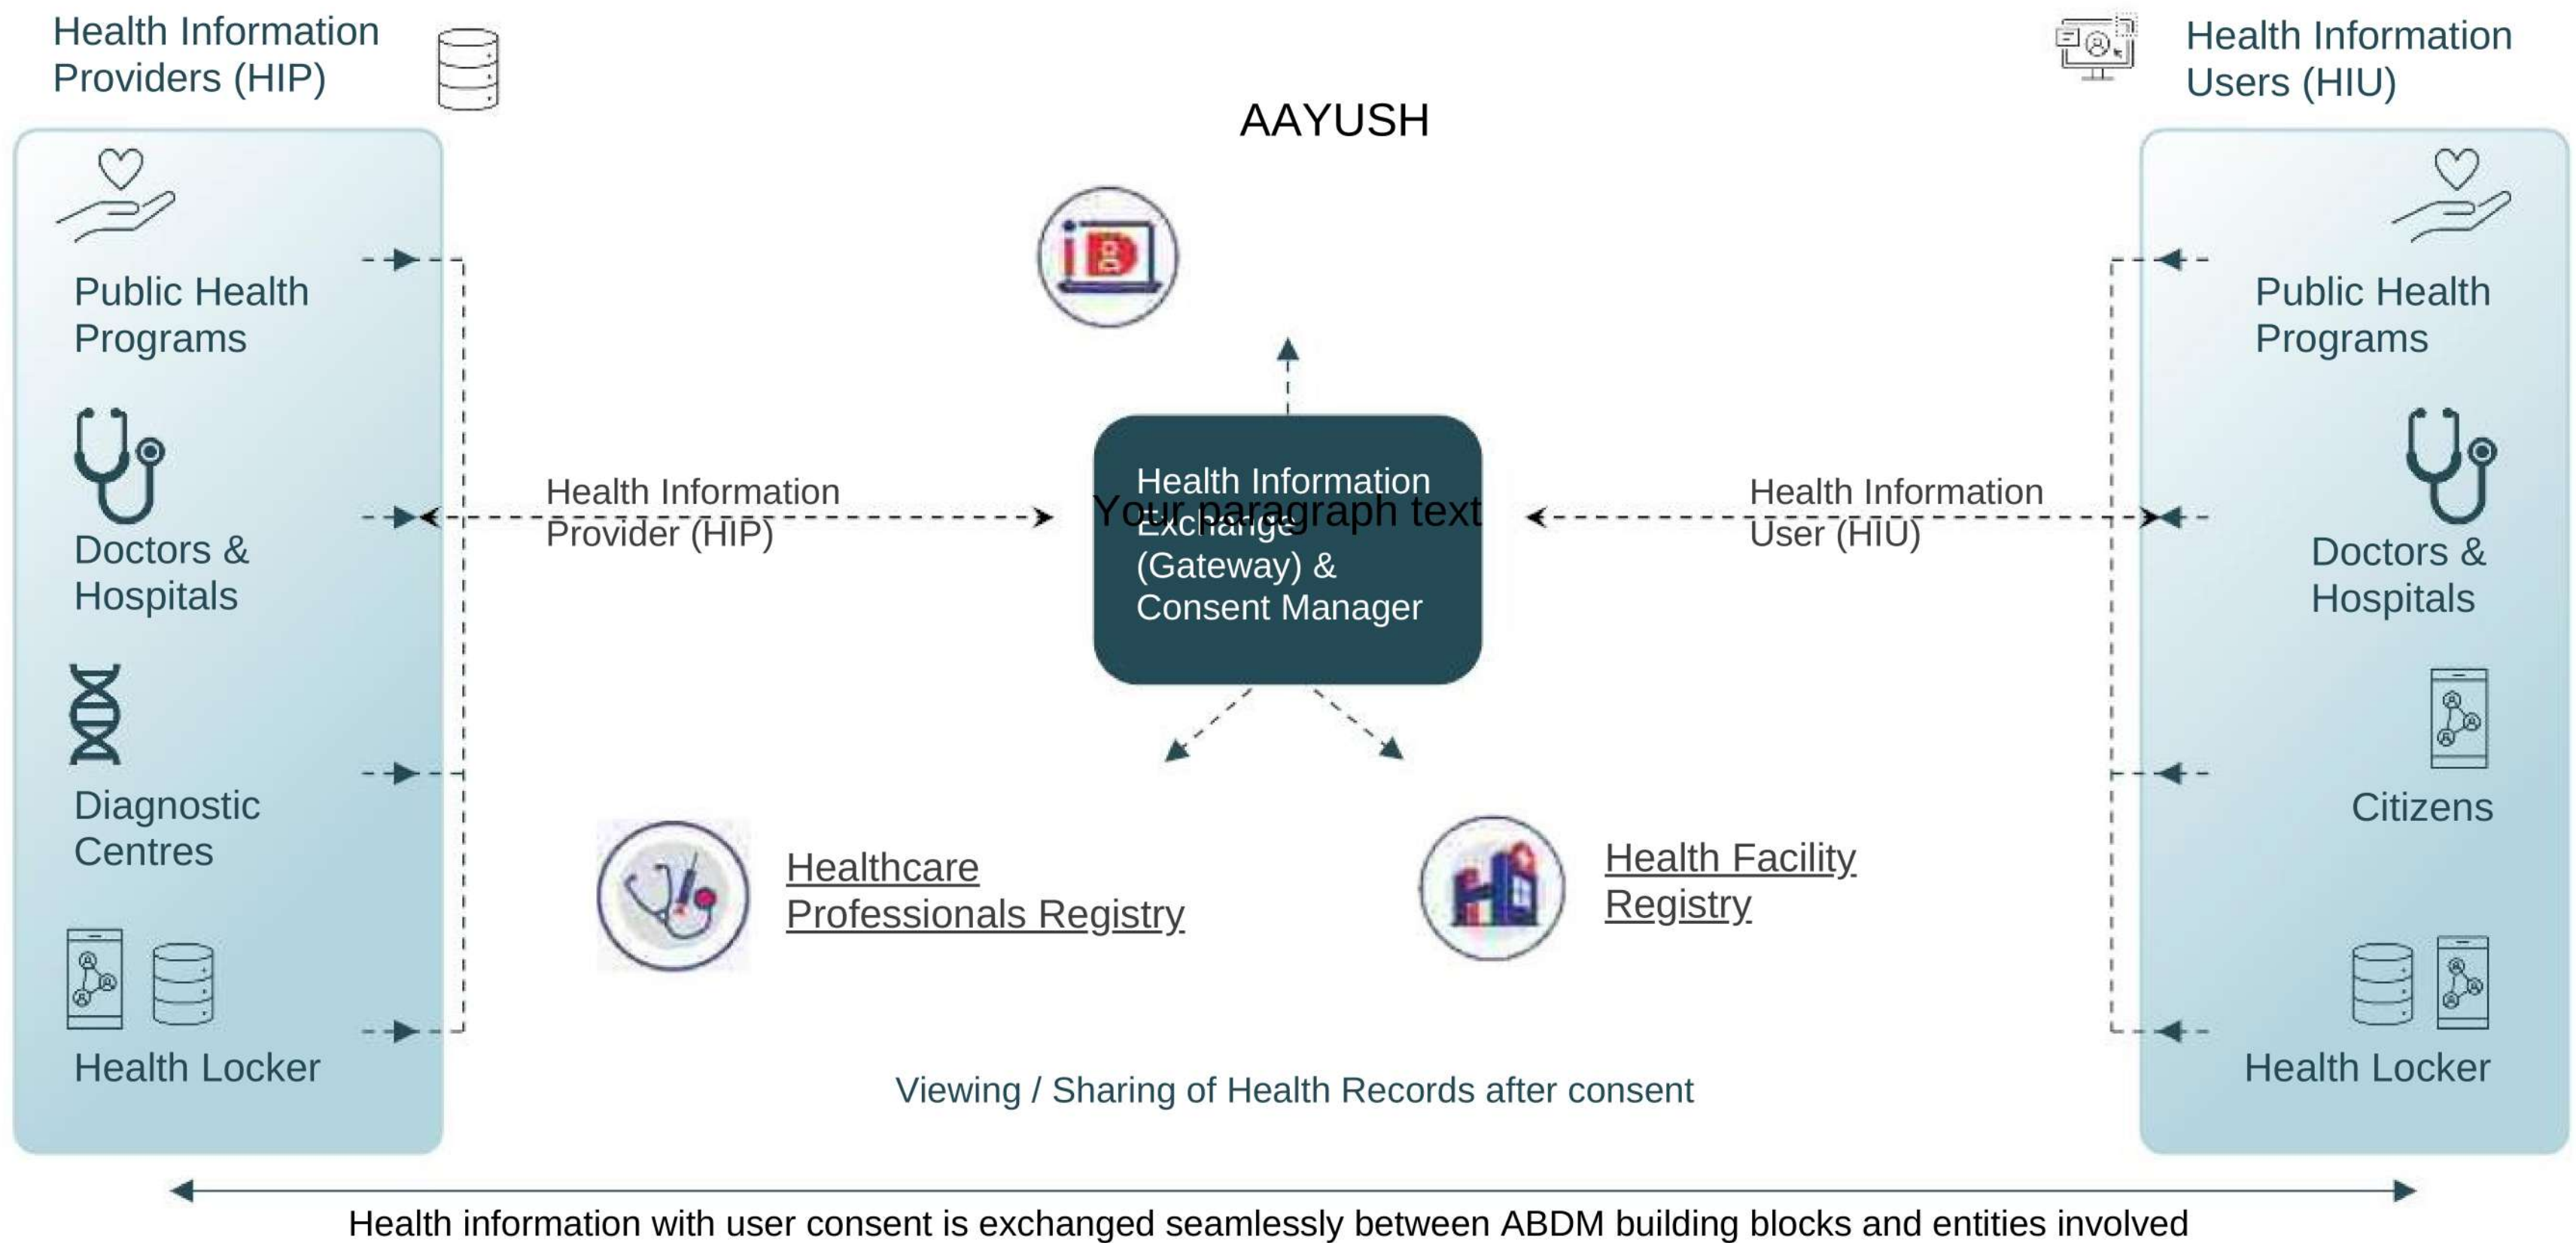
Health Information Providers (HIP)

Health Information Users (HIU)

AAYUSH

Public Health Programs

Doctors & Hospitals

Diagnostic Centres

Health Locker

Health Information Provider (HIP)

Health Information Exchange (Gateway) & Consent Manager

Your paragraph text

Health Information User (HIU)

Public Health Programs

Doctors & Hospitals

Citizens

Health Locker

Healthcare Professionals Registry

Health Facility Registry

Viewing / Sharing of Health Records after consent

Health information with user consent is exchanged seamlessly between ABDM building blocks and entities involved